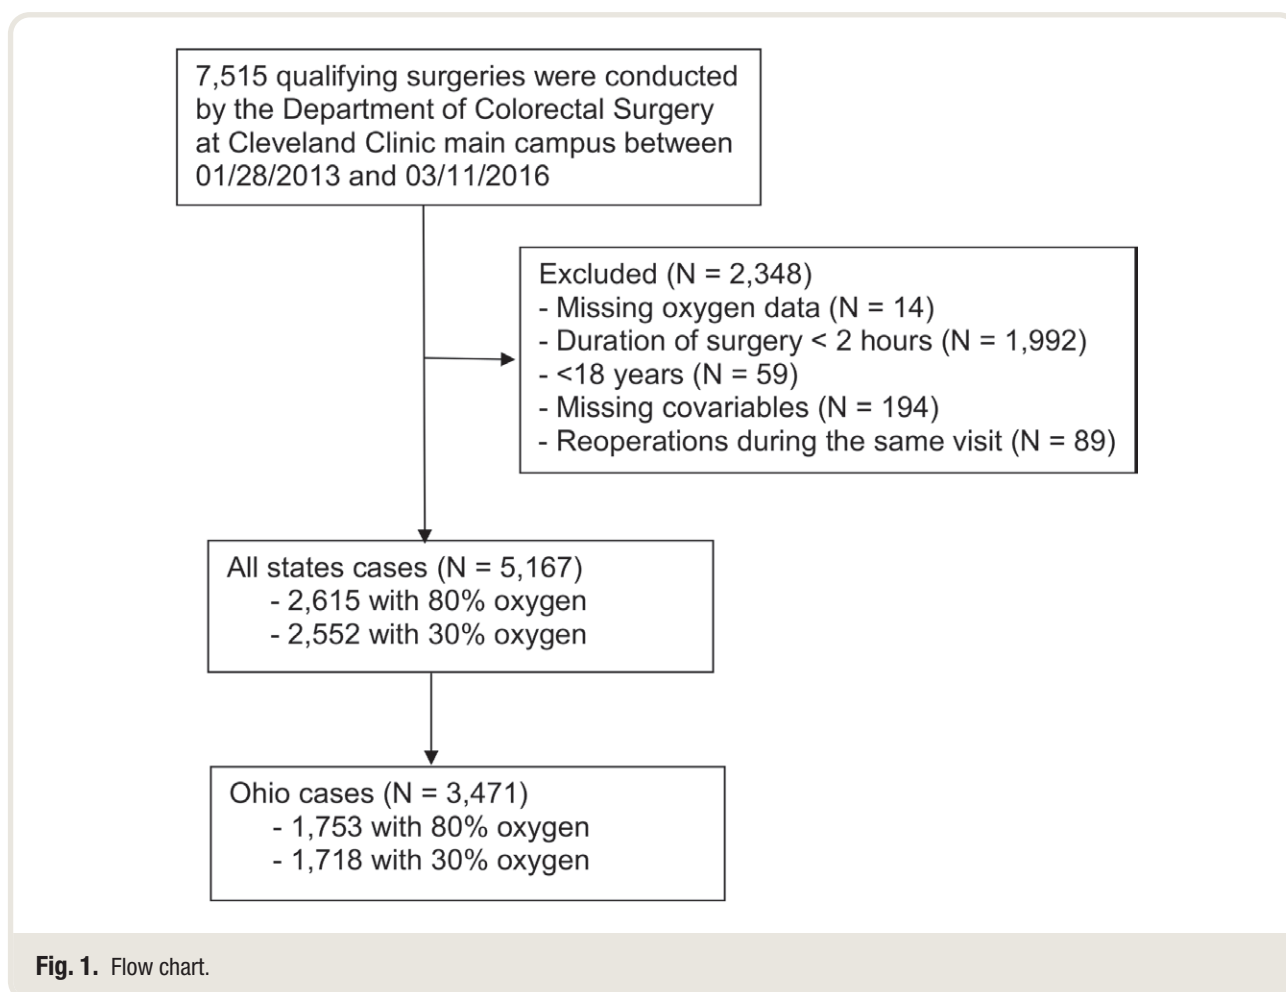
7,515 qualifying surgeries were conducted by the Department of Colorectal Surgery at Cleveland Clinic main campus between 01/28/2013 and 03/11/2016

Excluded (N = 2,348)
- Missing oxygen data (N = 14)
- Duration of surgery < 2 hours (N = 1,992)
- <18 years (N = 59)
- Missing covariables (N = 194)
- Reoperations during the same visit (N = 89)

All states cases (N = 5,167)
- 2,615 with 80% oxygen
- 2,552 with 30% oxygen

Ohio cases (N = 3,471)
- 1,753 with 80% oxygen
- 1,718 with 30% oxygen

Fig. 1. Flow chart.